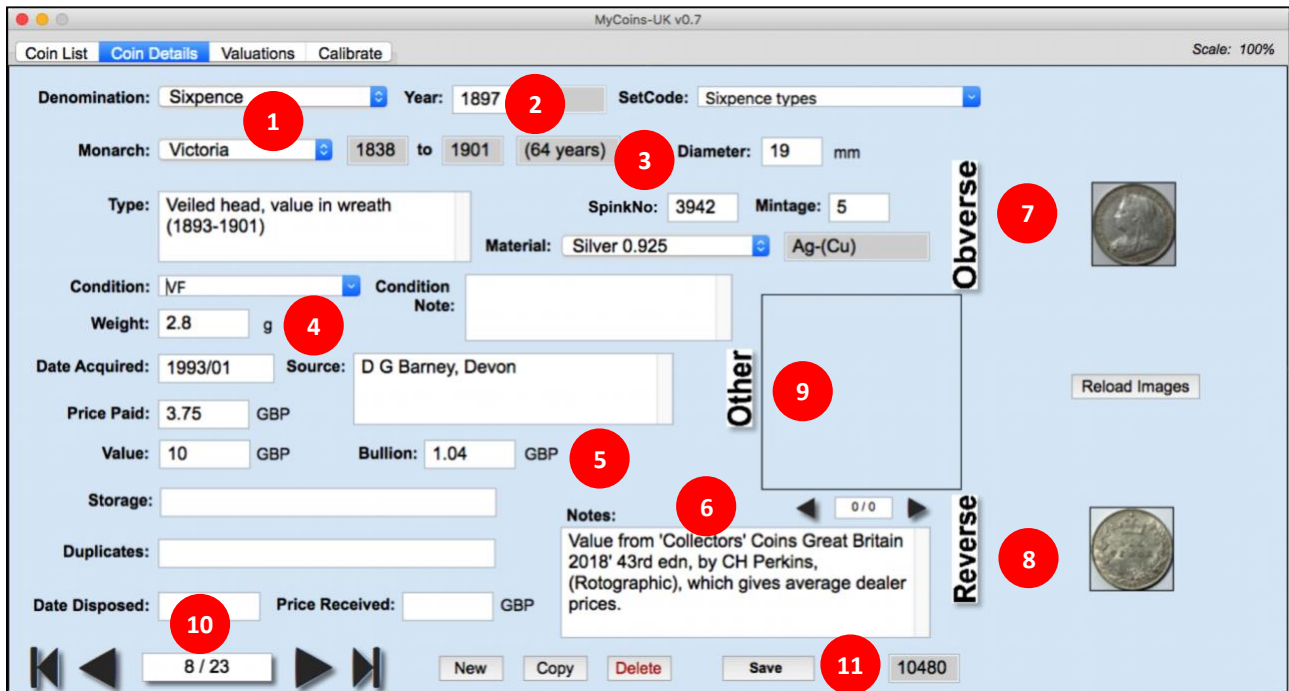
MyCoins-UK v0.7

Coin List | Coin Details | Valuations | Calibrate

Scale: 100%

Denomination: Sixpence
1
Year: 1897
2
SetCode: Sixpence types

Monarch: Victoria
1838 to 1901 (64 years)
3
Diameter: 19 mm

Type: Veiled head, value in wreath (1893-1901)

SpinkNo: 3942
Mintage: 5

Material: Silver 0.925
Ag-(Cu)

Obverse
7

Condition: VF
Condition Note:

Weight: 2.8 g
4

Date Acquired: 1993/01
Source: D G Barney, Devon

Other
9

Reload Images

Price Paid: 3.75 GBP

Value: 10 GBP
Bullion: 1.04 GBP
5

Storage:

6
Notes:

0/0

Reverse
8

Duplicates:

Value from 'Collectors' Coins Great Britain 2018' 43rd edn, by CH Perkins, (Rotographic), which gives average dealer prices.

Date Disposed:
10
Price Received: GBP

8 / 23

New
Copy
Delete
Save
11
10480